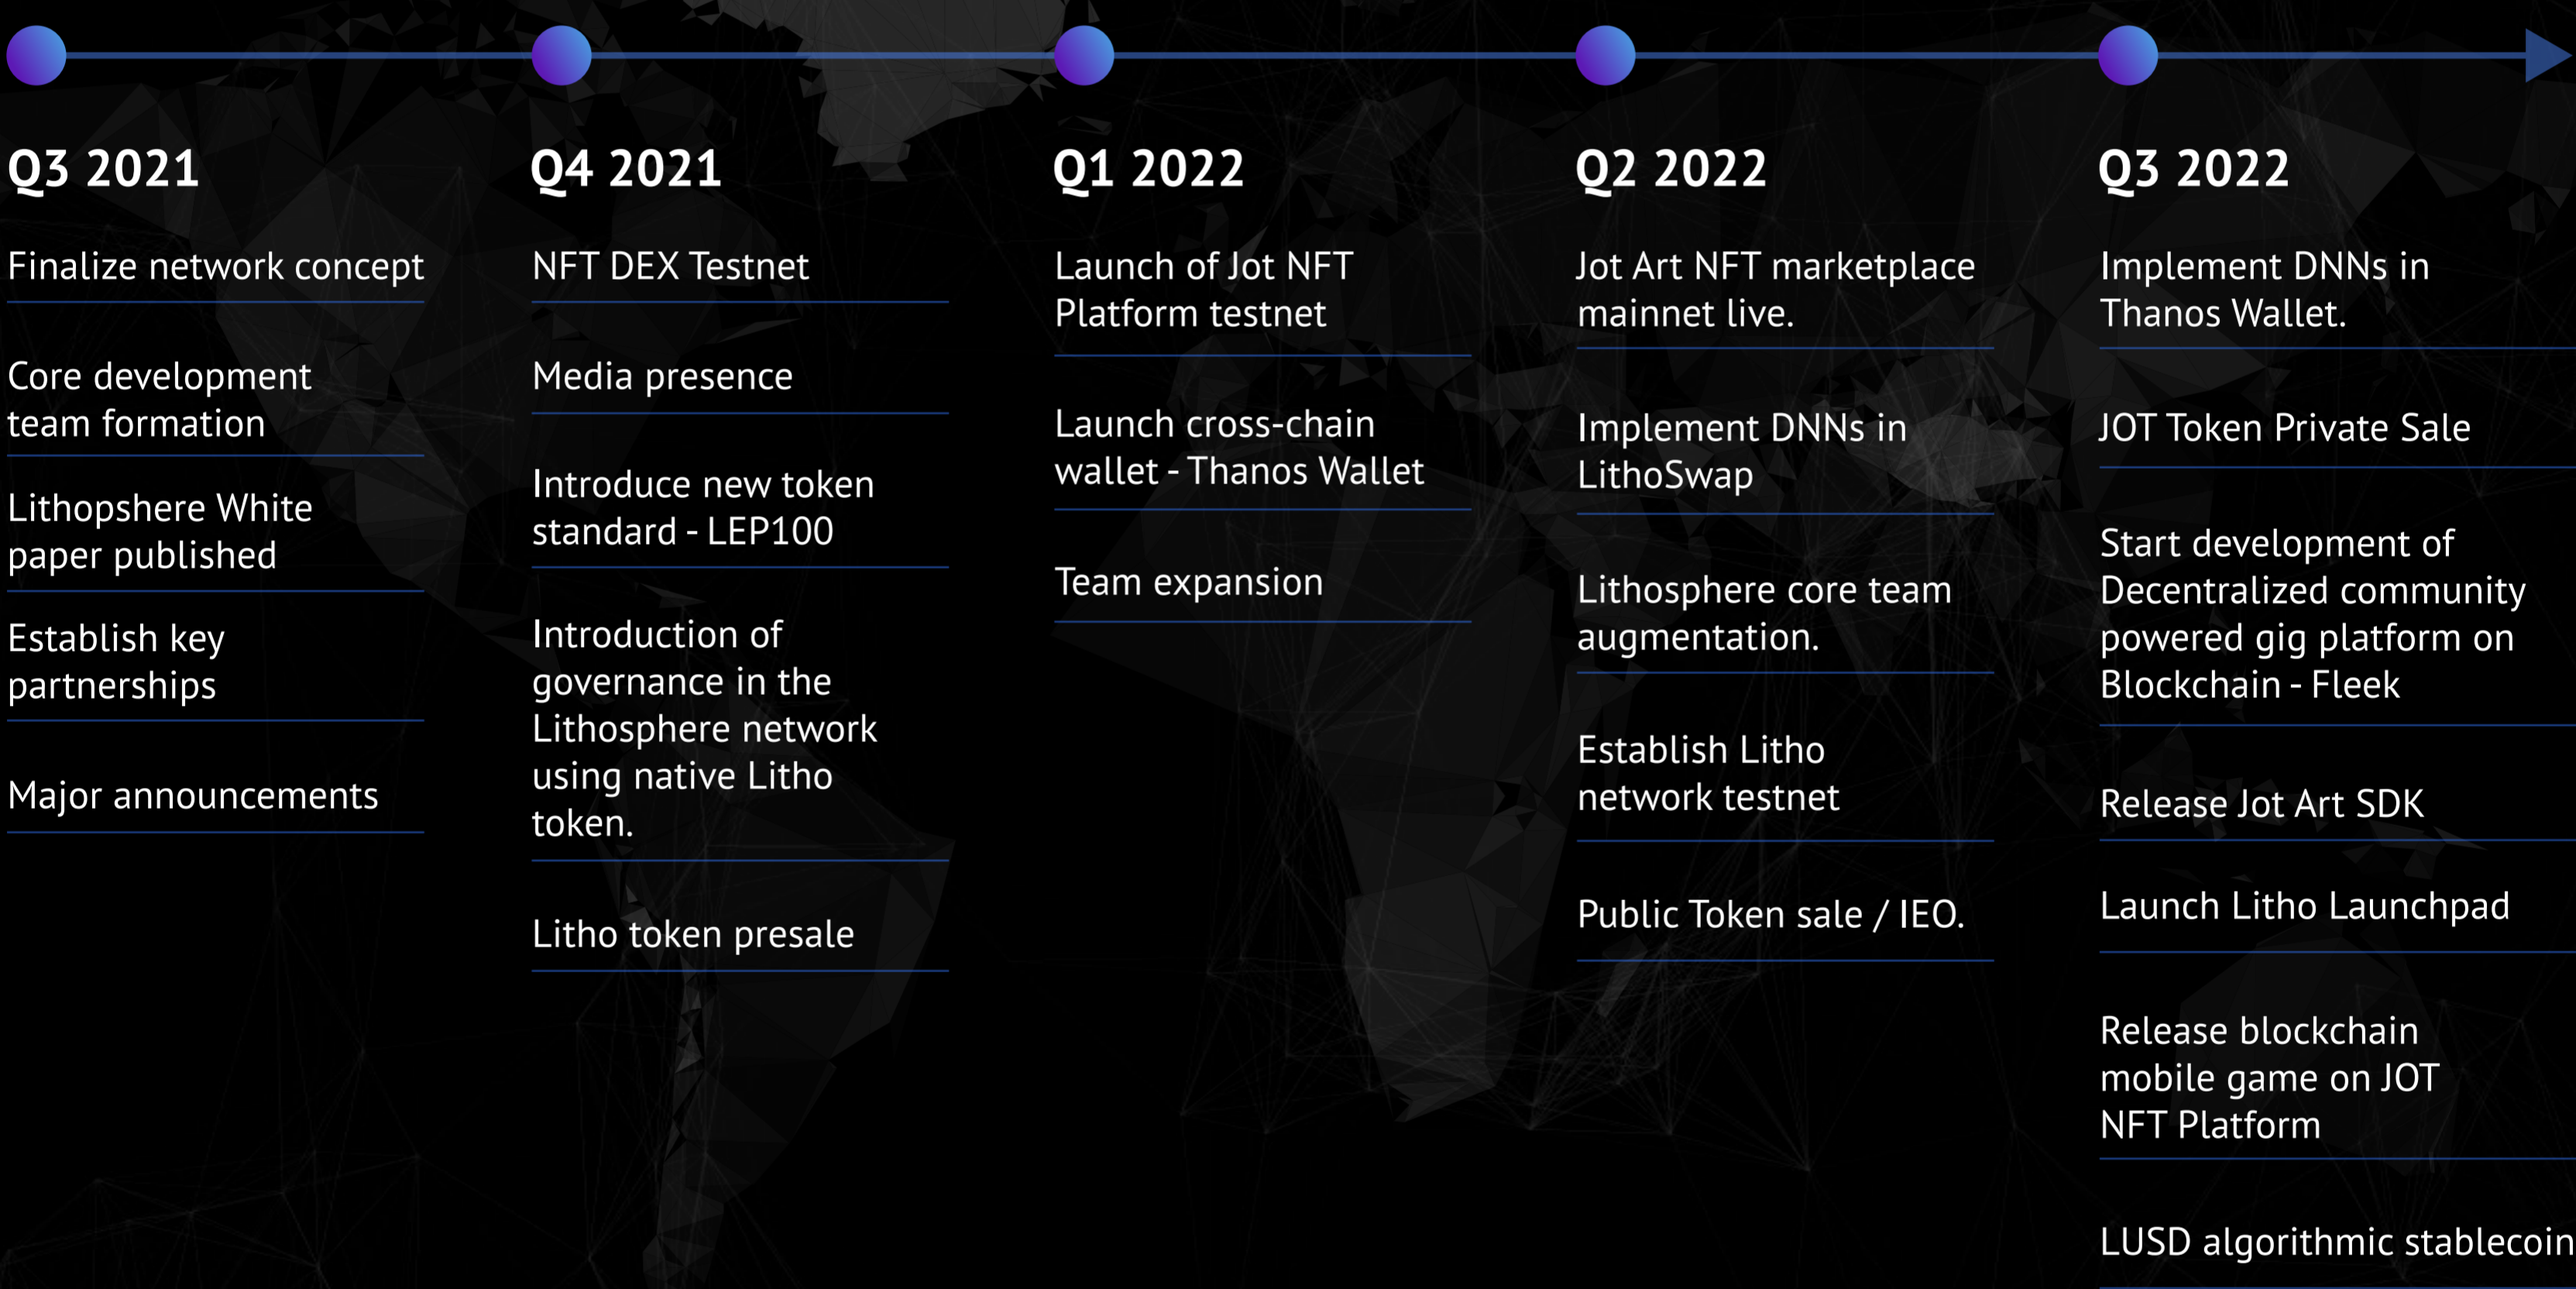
Q3 2021

Finalize network concept

Core development team formation

Lithopshere White paper published

Establish key partnerships

Major announcements

Q4 2021

NFT DEX Testnet

Media presence

Introduce new token standard - LEP100

Introduction of governance in the Lithosphere network using native Litho token.

Litho token presale

Q1 2022

Launch of Jot NFT Platform testnet

Launch cross-chain wallet - Thanos Wallet

Team expansion

Q2 2022

Jot Art NFT marketplace mainnet live.

Implement DNNs in LithoSwap

Lithosphere core team augmentation.

Establish Litho network testnet

Public Token sale / IEO.

Q3 2022

Implement DNNs in Thanos Wallet.

JOT Token Private Sale

Start development of Decentralized community powered gig platform on Blockchain - Fleek

Release Jot Art SDK

Launch Litho Launchpad

Release blockchain mobile game on JOT NFT Platform

LUSD algorithmic stablecoin